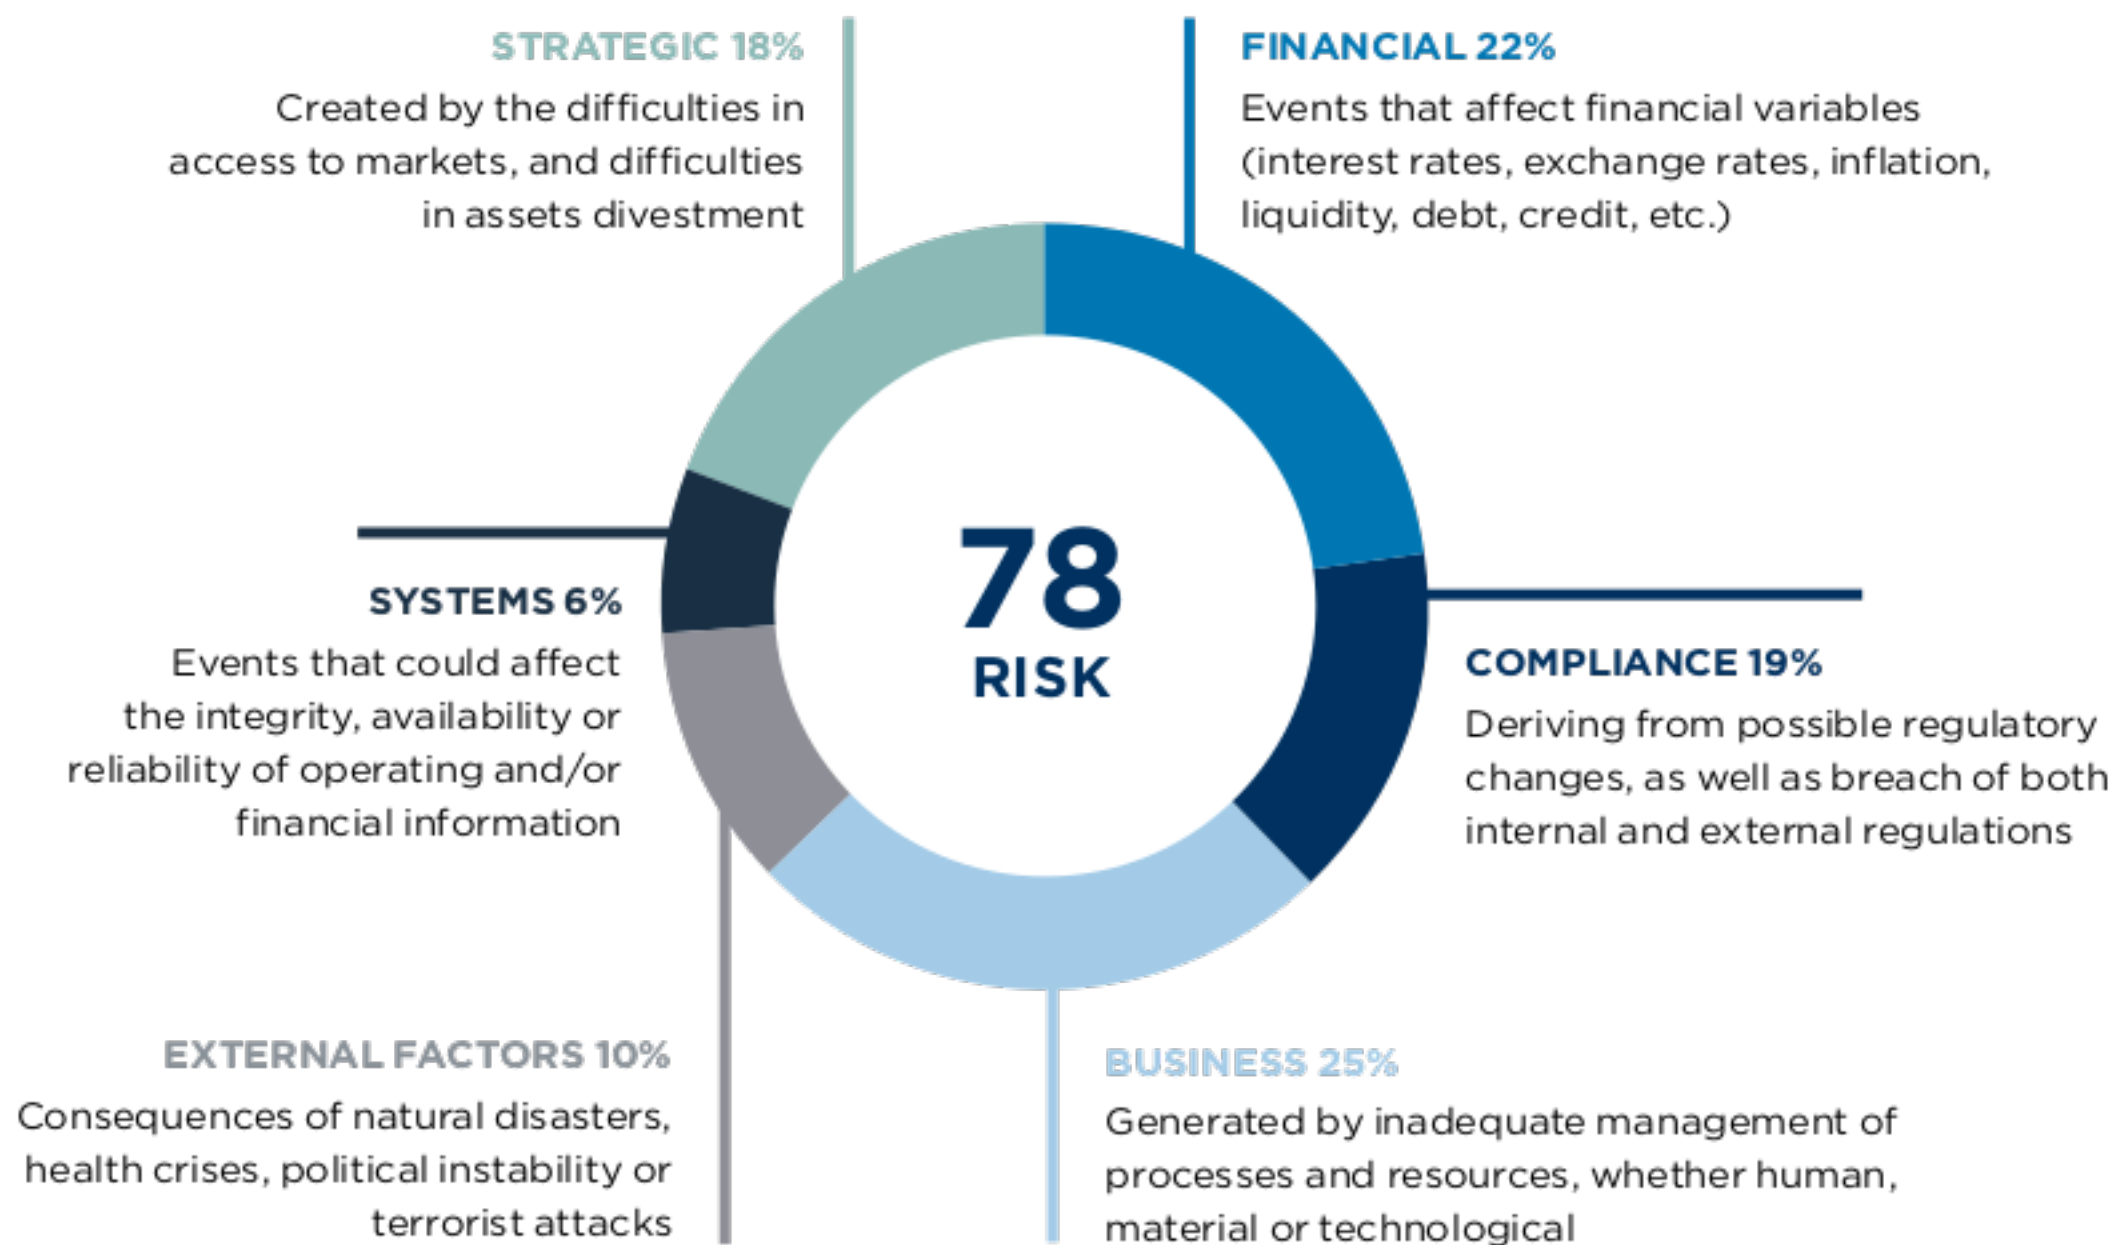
STRATEGIC 18%
Created by the difficulties in access to markets, and difficulties in assets divestment

FINANCIAL 22%
Events that affect financial variables (interest rates, exchange rates, inflation, liquidity, debt, credit, etc.)

78
RISK

SYSTEMS 6%
Events that could affect the integrity, availability or reliability of operating and/or financial information

COMPLIANCE 19%
Deriving from possible regulatory changes, as well as breach of both internal and external regulations

EXTERNAL FACTORS 10%
Consequences of natural disasters, health crises, political instability or terrorist attacks

BUSINESS 25%
Generated by inadequate management of processes and resources, whether human, material or technological